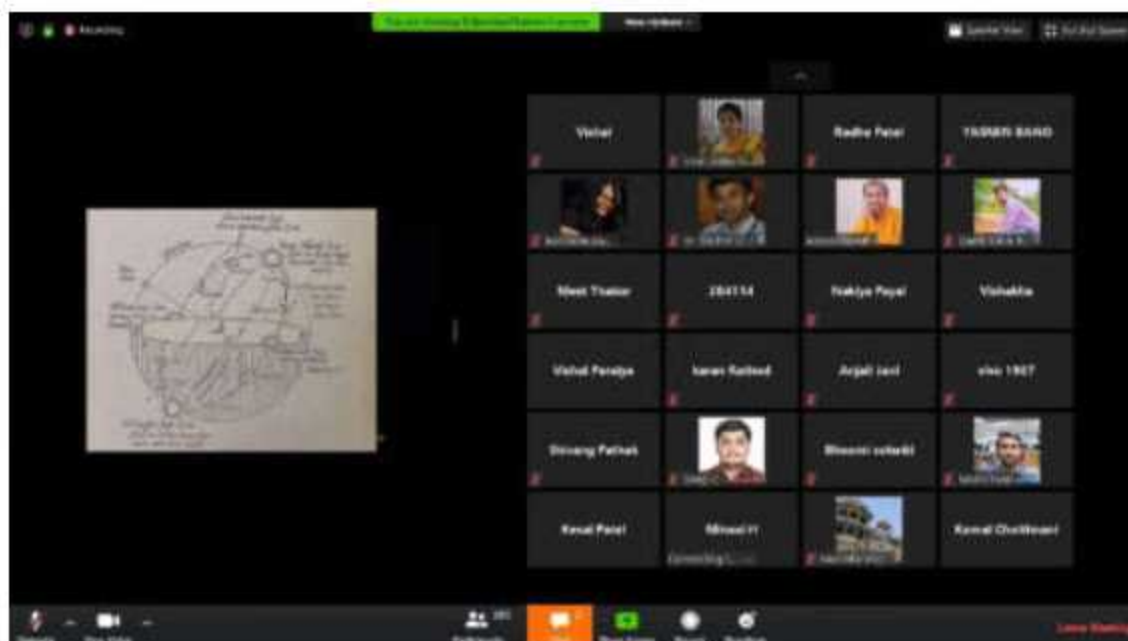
Recording

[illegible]

View Options

Speaker View

Exit Full Screen

Vishal

Radha Patel

YASMIN BANO

Meet Thakar

284114

Nakiya Payal

Vishakha

Vishal Pandya

karan Rathod

Anjali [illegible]

visu 1967

Shivang Pathak

Bhoomi solanki

Kesal Patel

Minaxi H

Connecting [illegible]

Komal Chotliwani

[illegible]

Participants

Chat

Share Screen

Record

Reactions

Leave Meeting